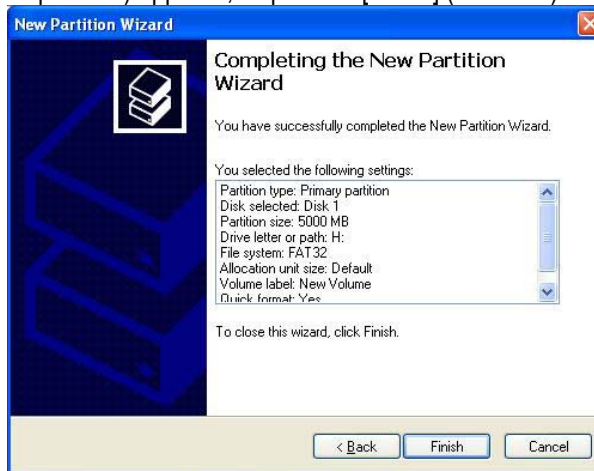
New Partition Wizard

Completing the New Partition Wizard

You have successfully completed the New Partition Wizard.

You selected the following settings:

Partition type: Primary partition
Disk selected: Disk 1
Partition size: 5000 MB
Drive letter or path: H:
File system: FAT32
Allocation unit size: Default
Volume label: New Volume
Quick format: Yes

To close this wizard, click Finish.

< Back | Finish | Cancel